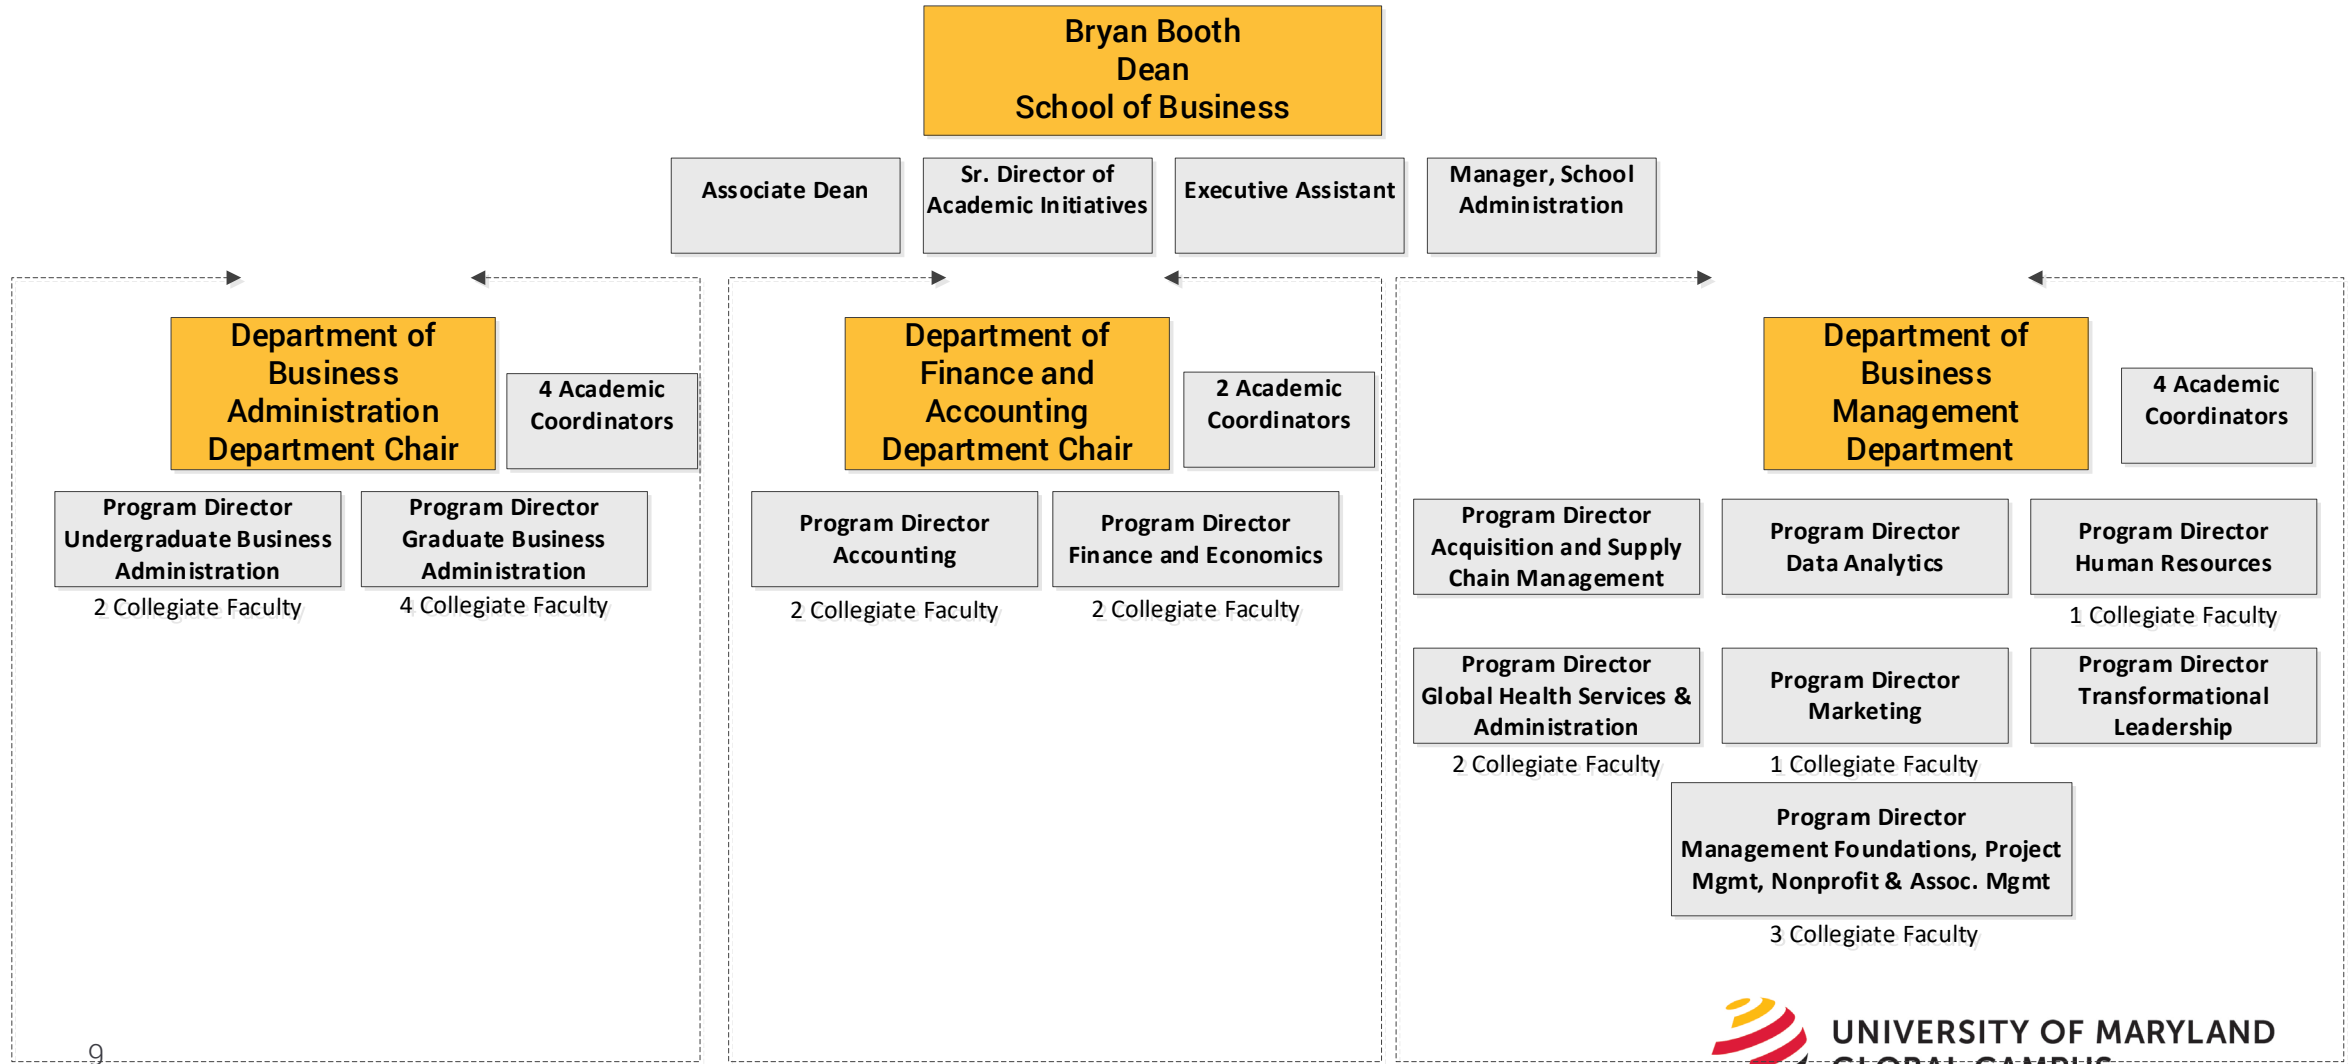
Bryan Booth
Dean
School of Business

Associate Dean

Sr. Director of Academic Initiatives

Executive Assistant

Manager, School Administration

Department of Business Administration Department Chair

4 Academic Coordinators

Program Director Undergraduate Business Administration

2 Collegiate Faculty

Program Director Graduate Business Administration

4 Collegiate Faculty

Department of Finance and Accounting Department Chair

2 Academic Coordinators

Program Director Accounting

2 Collegiate Faculty

Program Director Finance and Economics

2 Collegiate Faculty

Department of Business Management Department

4 Academic Coordinators

Program Director Acquisition and Supply Chain Management

Program Director Data Analytics

Program Director Human Resources

1 Collegiate Faculty

Program Director Global Health Services & Administration

2 Collegiate Faculty

Program Director Marketing

1 Collegiate Faculty

Program Director Transformational Leadership

Program Director Management Foundations, Project Mgmt, Nonprofit & Assoc. Mgmt

3 Collegiate Faculty

9

UNIVERSITY OF MARYLAND
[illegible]